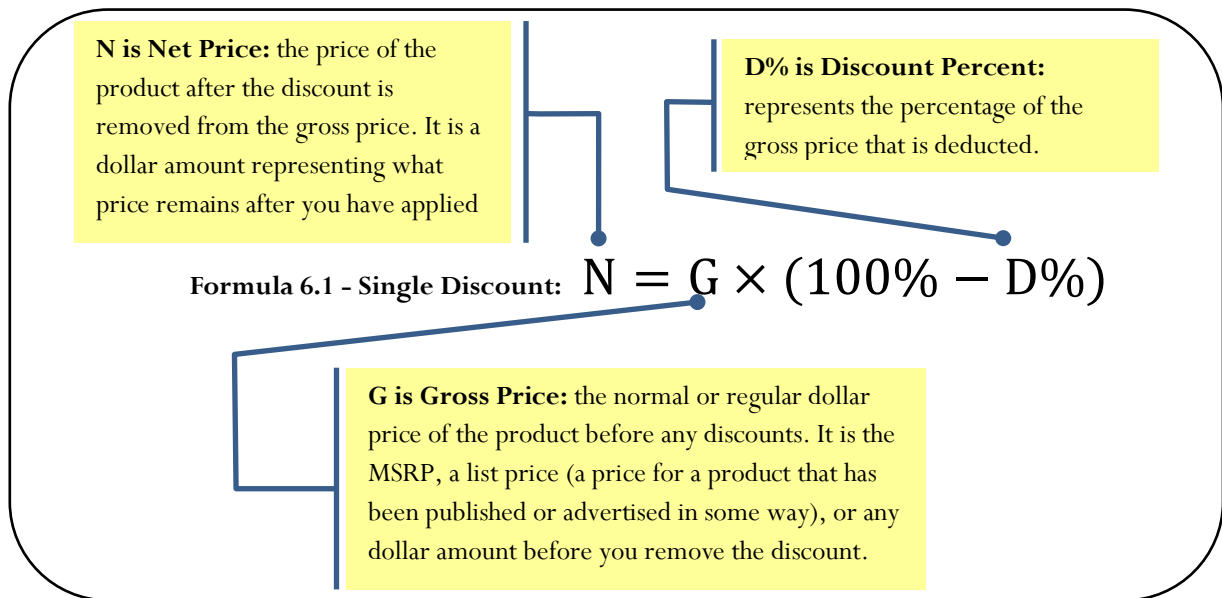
**N is Net Price:** the price of the product after the discount is removed from the gross price. It is a dollar amount representing what price remains after you have applied

**D% is Discount Percent:** represents the percentage of the gross price that is deducted.

**Formula 6.1 - Single Discount:** $N = G \times (100\% - D\%)$

**G is Gross Price:** the normal or regular dollar price of the product before any discounts. It is the MSRP, a list price (a price for a product that has been published or advertised in some way), or any dollar amount before you remove the discount.